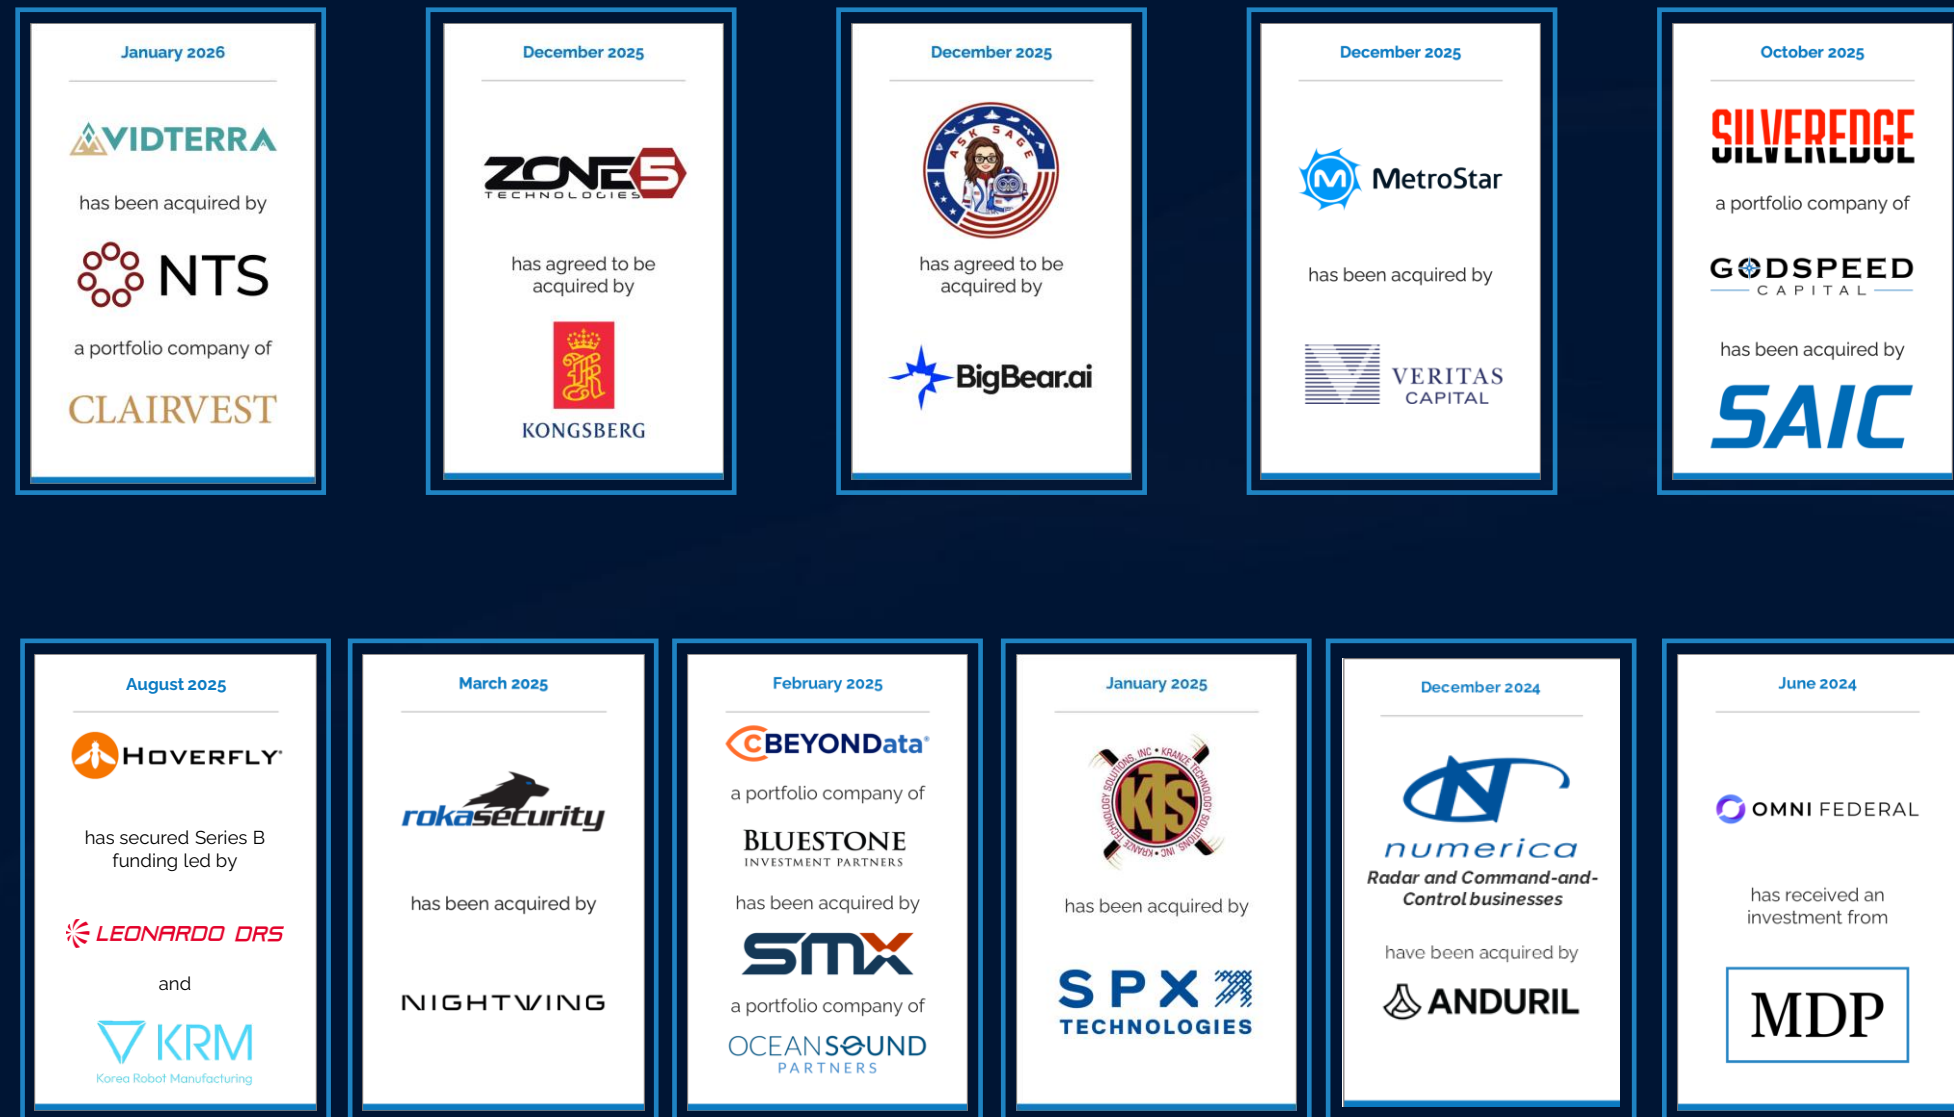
January 2026

VIDTERRA

has been acquired by

NTS

a portfolio company of

CLAIRVEST

December 2025

ZONE 5 TECHNOLOGIES

has agreed to be acquired by

KONGSBERG

December 2025

ASK SAGE

has agreed to be acquired by

BigBear.ai

December 2025

MetroStar

has been acquired by

VERITAS CAPITAL

October 2025

SILVEREDGE

a portfolio company of

GODSPEED CAPITAL

has been acquired by

SAIC

August 2025

HOVERFLY

has secured Series B funding led by

LEONARDO DRS

and

KRM
Korea Robot Manufacturing

March 2025

rokasecurity

has been acquired by

NIGHTWING

February 2025

BEYONData

a portfolio company of

BLUESTONE INVESTMENT PARTNERS

has been acquired by

SMX

a portfolio company of

OCEANSOUND PARTNERS

January 2025

KTS
KRANZE TECHNOLOGY SOLUTIONS, INC

has been acquired by

SPX TECHNOLOGIES

December 2024

numerica
Radar and Command-and-Control businesses

have been acquired by

ANDURIL

June 2024

OMNI FEDERAL

has received an investment from

MDP